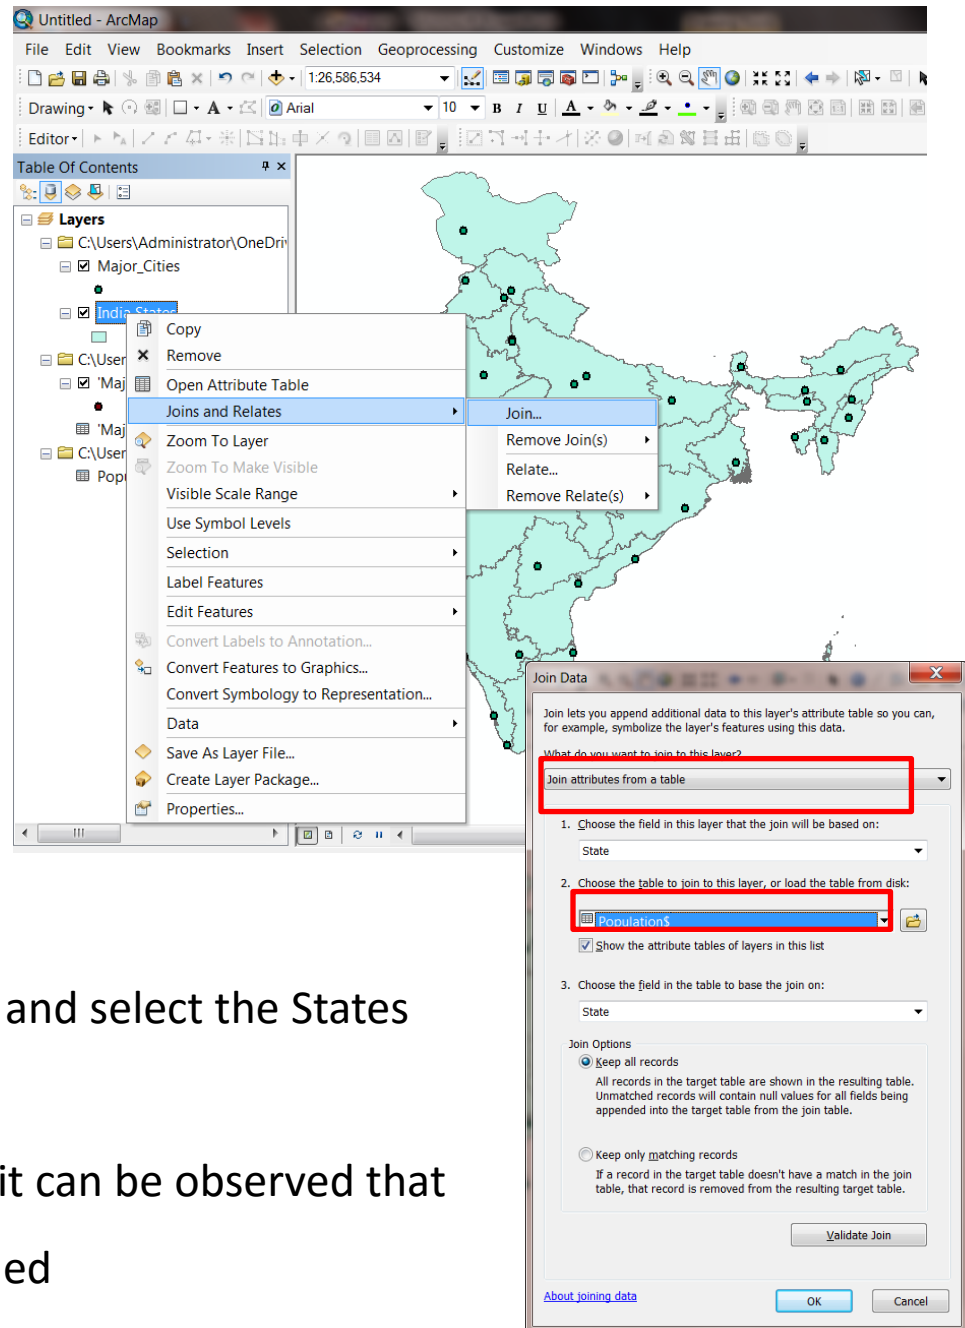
Untitled - ArcMap

File Edit View Bookmarks Insert Selection Geoprocessing Customize Windows Help

1:26,586,534

Drawing ▾ Arial 10 B I U A

Editor ▾

Table Of Contents

Layers
C:\Users\Administrator\OneDri
Major_Cities
India States
C:\User
'Maj
'Maj
C:\User
Pop

Copy
Remove
Open Attribute Table
Joins and Relates
Zoom To Layer
Zoom To Make Visible
Visible Scale Range
Use Symbol Levels
Selection
Label Features
Edit Features
Convert Labels to Annotation...
Convert Features to Graphics...
Convert Symbology to Representation...
Data
Save As Layer File...
Create Layer Package...
Properties...

Join...
Remove Join(s)
Relate...
Remove Relate(s)

Join Data

Join lets you append additional data to this layer's attribute table so you can, for example, symbolize the layer's features using this data.

What do you want to join to this layer?

Join attributes from a table

1. Choose the field in this layer that the join will be based on:

State

2. Choose the table to join to this layer, or load the table from disk:

Population$

Show the attribute tables of layers in this list

3. Choose the field in the table to base the join on:

State

Join Options

Keep all records

All records in the target table are shown in the resulting table. Unmatched records will contain null values for all fields being appended into the target table from the join table.

Keep only matching records

If a record in the target table doesn't have a match in the join table, that record is removed from the resulting target table.

Validate Join

About joining data

OK

Cancel

and select the States

it can be observed that

ed